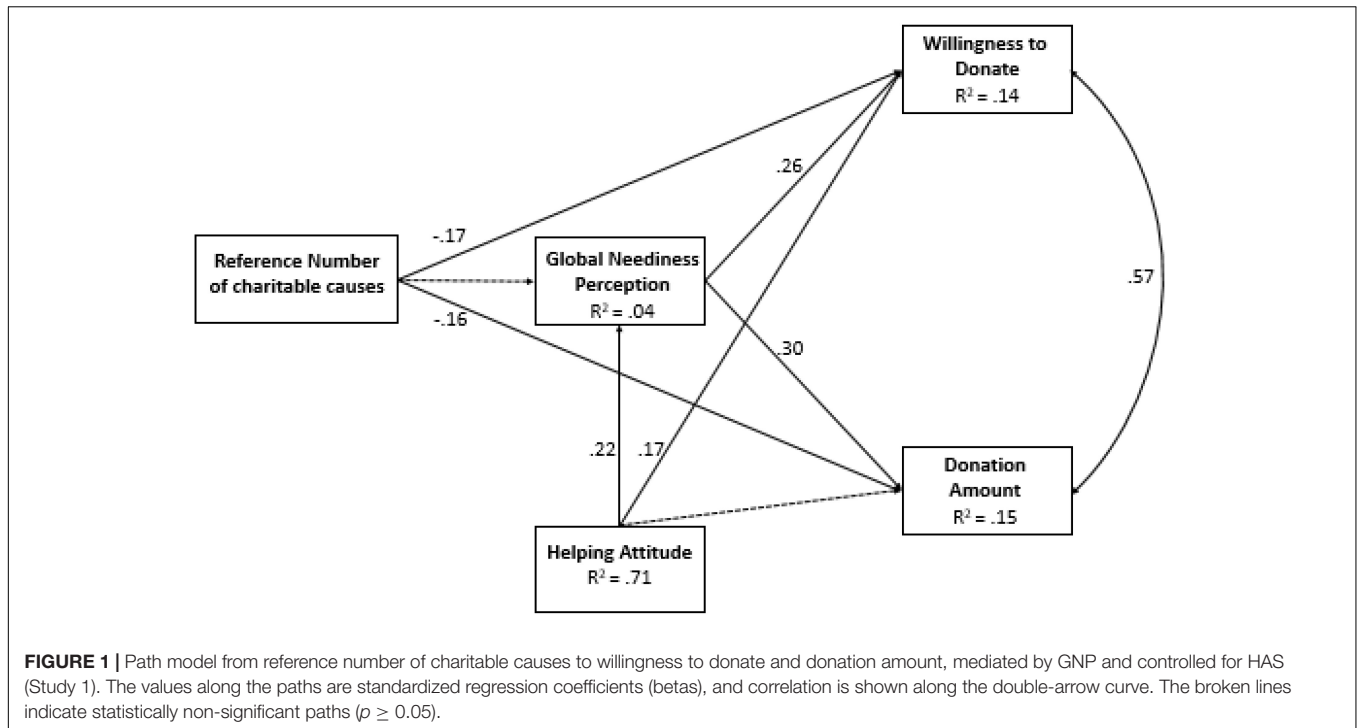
Willingness to Donate
$R^2 = .14$

-.17

.26

Reference Number of charitable causes

Global Neediness Perception
$R^2 = .04$

.57

-.16

.30

.22

.17

Donation Amount
$R^2 = .15$

Helping Attitude
$R^2 = .71$

**FIGURE 1 |** Path model from reference number of charitable causes to willingness to donate and donation amount, mediated by GNP and controlled for HAS (Study 1). The values along the paths are standardized regression coefficients (betas), and correlation is shown along the double-arrow curve. The broken lines indicate statistically non-significant paths ($p \geq 0.05$).